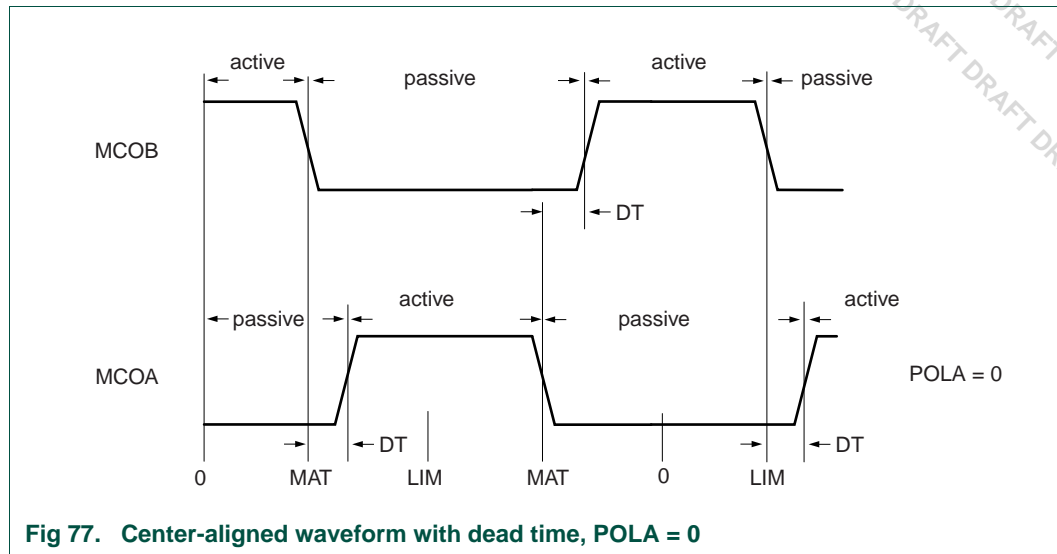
DRAFT DRAFT DRAFT DRAFT DR

active

passive

active

passive

MCOB

DT

passive

active

passive

active

MCOA

POLA = 0

DT

DT

0

MAT

LIM

MAT

0

LIM

**Fig 77. Center-aligned waveform with dead time, POLA = 0**